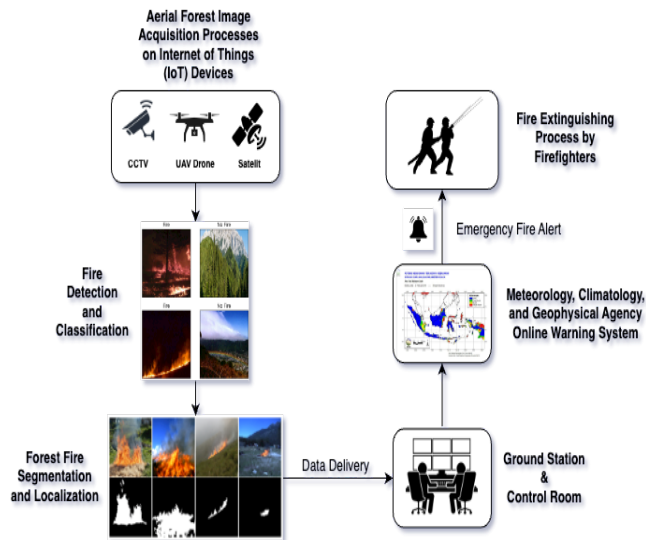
Aerial Forest Image Acquisition Processes on Internet of Things (IoT) Devices

CCTV

UAV Drone

Satelit

Fire

No Fire

Fire

No Fire

Fire Detection and Classification

Forest Fire Segmentation and Localization

Data Delivery

Ground Station & Control Room

Meteorology, Climatology, and Geophysical Agency Online Warning System

Emergency Fire Alert

Fire Extinguishing Process by Firefighters